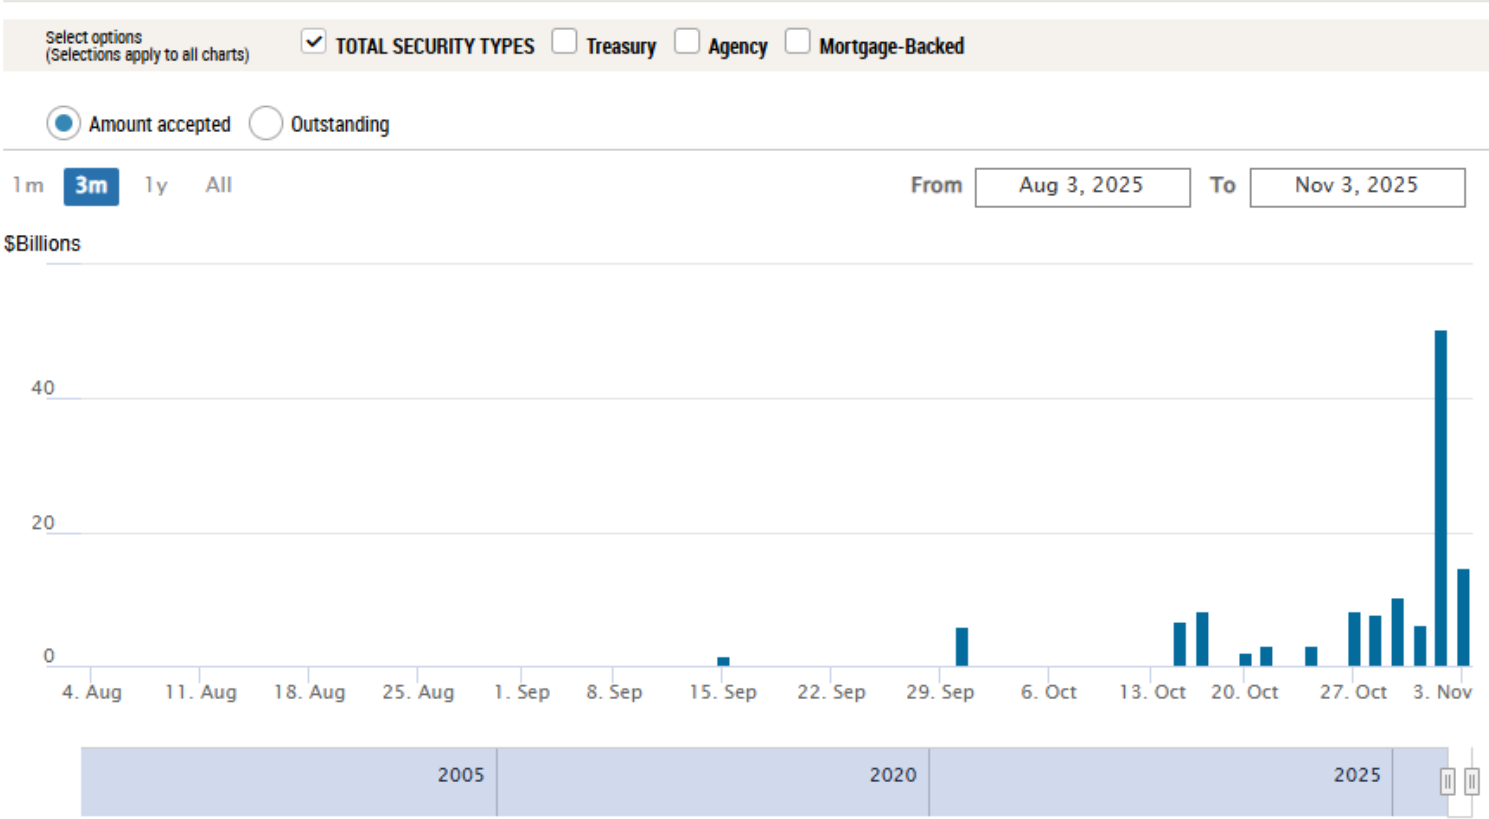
Select options
(Selections apply to all charts)

TOTAL SECURITY TYPES Treasury Agency Mortgage-Backed

Amount accepted Outstanding

1m 3m 1y All

From Aug 3, 2025 To Nov 3, 2025

$Billions

40
20
0

4. Aug 11. Aug 18. Aug 25. Aug 1. Sep 8. Sep 15. Sep 22. Sep 29. Sep 6. Oct 13. Oct 20. Oct 27. Oct 3. Nov

2005 2020 2025